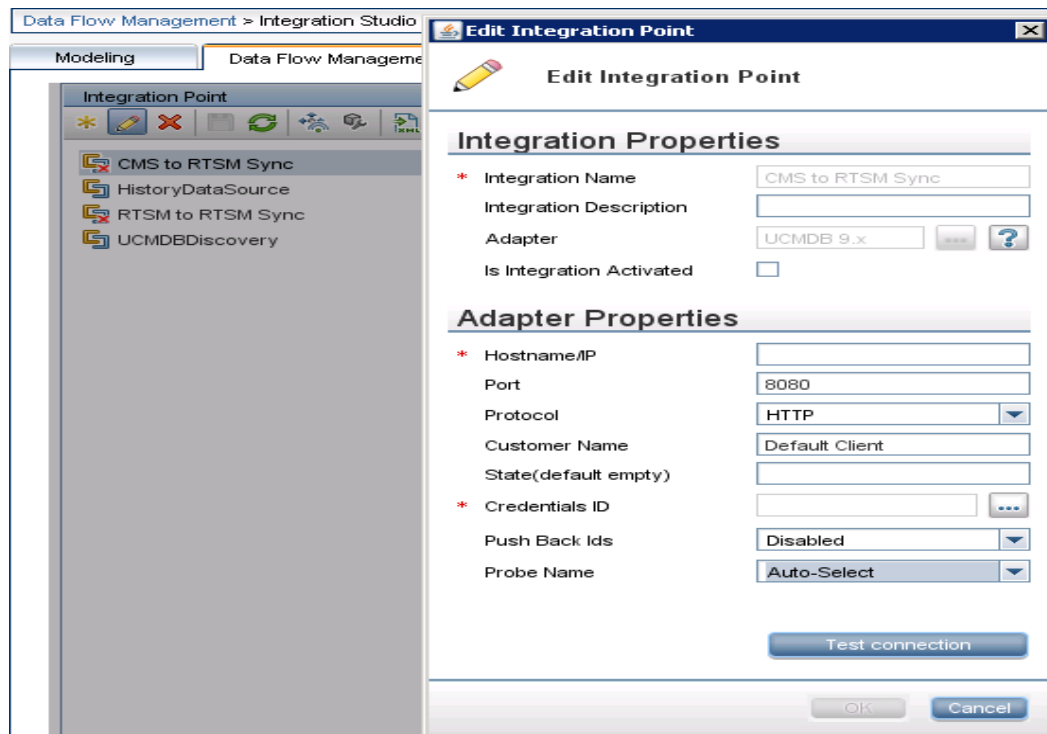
Data Flow Management > Integration Studio

Modeling

Data Flow Manageme

Integration Point

CMS to RTSM Sync
HistoryDataSource
RTSM to RTSM Sync
UCMDBDiscovery

Edit Integration Point

Edit Integration Point

Integration Properties

* Integration Name CMS to RTSM Sync
Integration Description
Adapter UCMDB 9.x ...
Is Integration Activated

Adapter Properties

* Hostname/IP
Port 8080
Protocol HTTP
Customer Name Default Client
State(default empty)
* Credentials ID ...
Push Back Ids Disabled
Probe Name Auto-Select

Test connection

OK Cancel